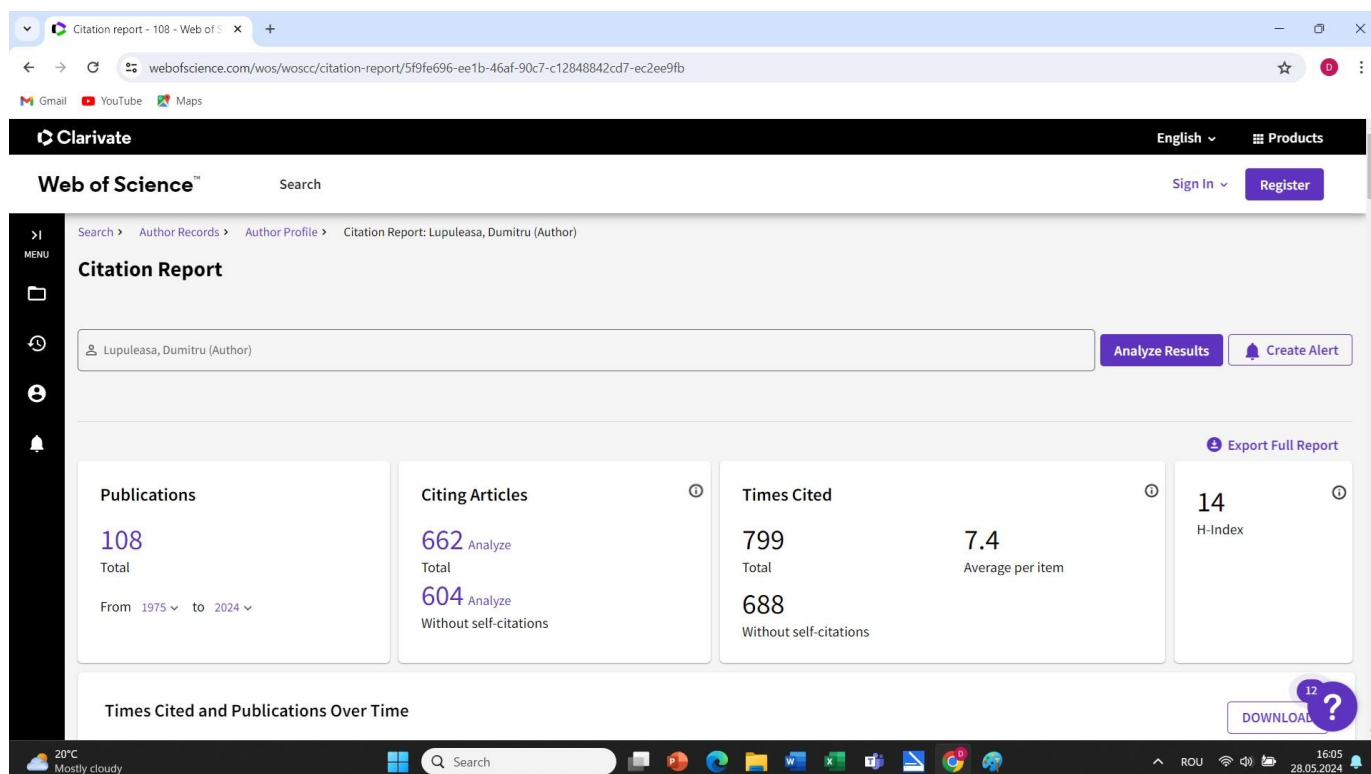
Citation report - 108 - Web of S ×  +

webofscience.com/wos/woscc/citation-report/5f9fe696-ee1b-46af-90c7-c12848842cd7-ec2ee9fb

Gmail  YouTube  Maps

Clarivate

English  Products

Web of Science™  Search

Sign In  Register

MENU

Search > Author Records > Author Profile > Citation Report: Lupuleasa, Dumitru (Author)

Citation Report

Lupuleasa, Dumitru (Author)

Analyze Results  Create Alert

Export Full Report

Publications
108
Total
From 1975 to 2024

Citing Articles
662 Analyze
Total
604 Analyze
Without self-citations

Times Cited
799
Total
7.4
Average per item
688
Without self-citations

14
H-Index

Times Cited and Publications Over Time

DOWNLOAD

12

20°C
Mostly cloudy

Search

ROU  16:05  28.05.2024